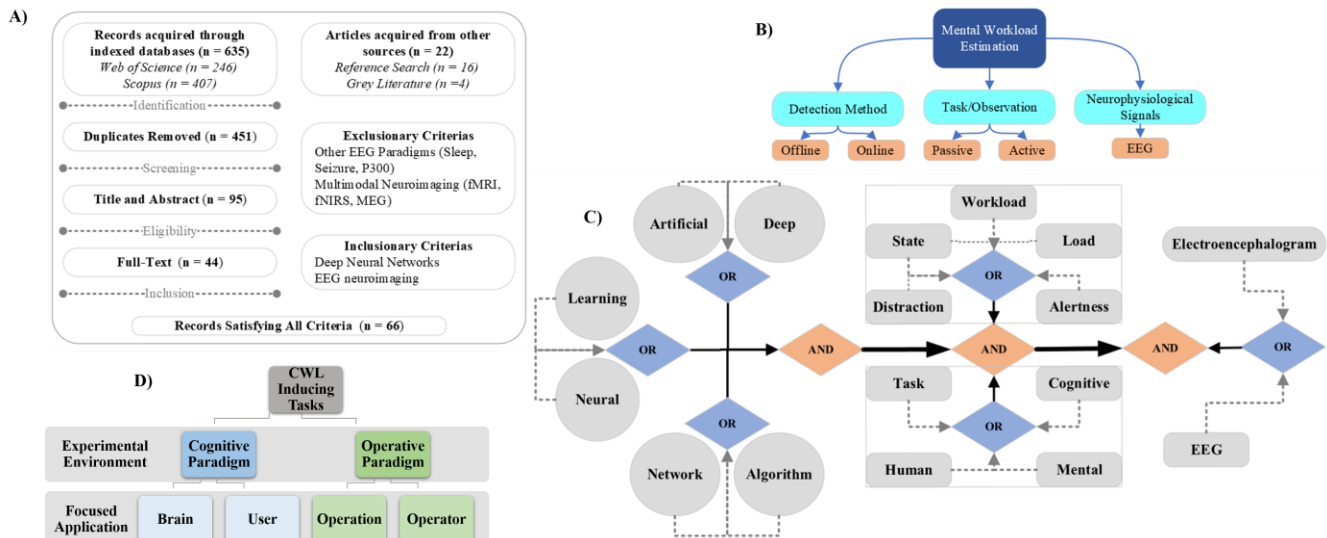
A)

Records acquired through indexed databases (n = 635)
Web of Science (n = 246)
Scopus (n = 407)

Articles acquired from other sources (n = 22)
Reference Search (n = 16)
Grey Literature (n =4)

Identification

Duplicates Removed (n = 451)

Exclusionary Criterias
Other EEG Paradigms (Sleep, Seizure, P300)
Multimodal Neuroimaging (fMRI, fNIRS, MEG)

Screening

Title and Abstract (n = 95)

Eligibility

Inclusionary Criterias
Deep Neural Networks
EEG neuroimaging

Full-Text (n = 44)

Inclusion

Records Satisfying All Criteria (n = 66)

B)

Mental Workload Estimation

Detection Method
Task/Observation
Neurophysiological Signals

Offline
Online
Passive
Active
EEG

C)

Artificial
Deep
Learning
OR
Neural
OR
AND
OR
Network
Algorithm

Workload
State
Load
OR
Distraction
Alertness
AND
Task
Cognitive
OR
Human
Mental

Electroencephalogram
AND
OR
EEG

D)

CWL Inducing Tasks

Experimental Environment
Cognitive Paradigm
Operative Paradigm

Focused Application
Brain
User
Operation
Operator